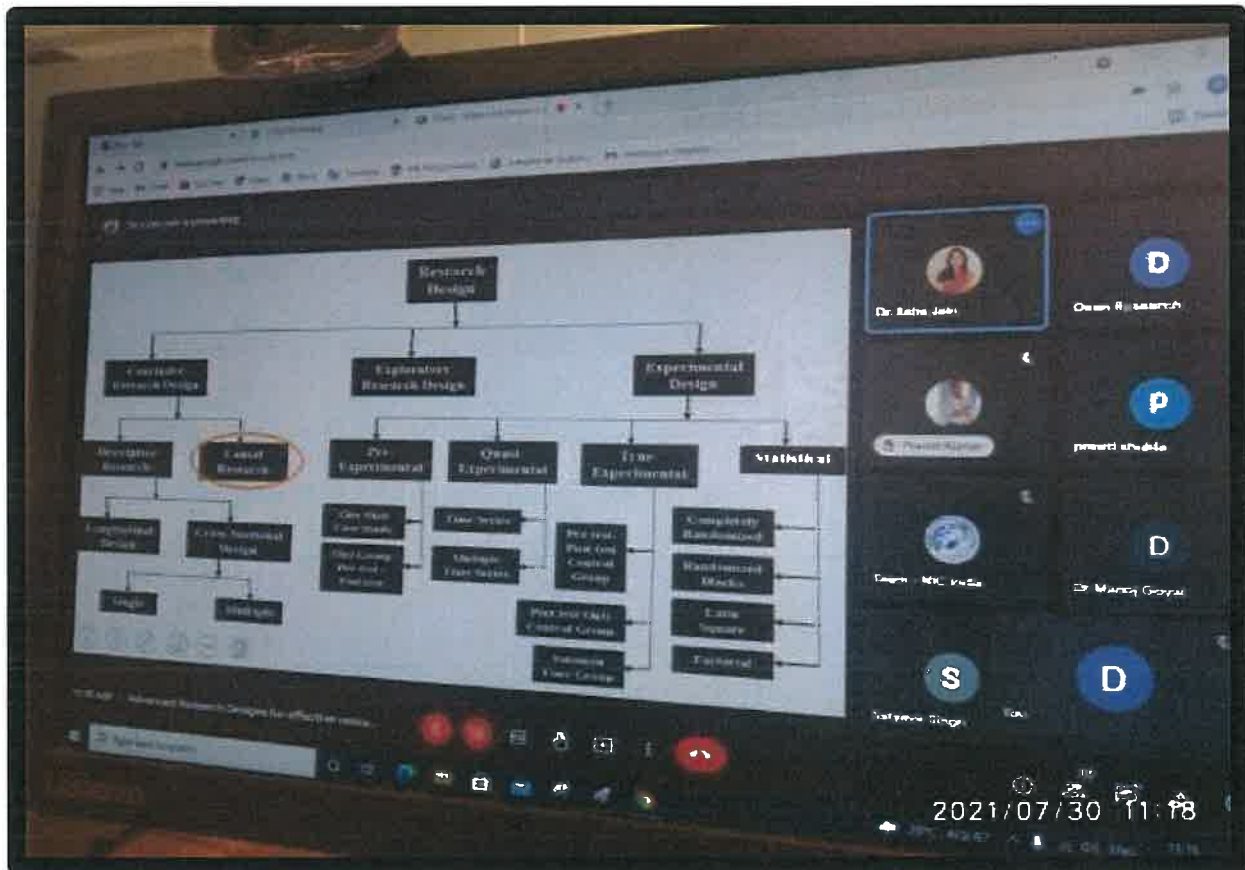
Research Design

Conclusive Research Design

Exploratory Research Design

Experimental Design

Descriptive Research

Causal Research

Pre-Experimental

Quasi Experimental

True Experimental

Statistical

Longitudinal Design

Cross-Sectional Design

One Shot Case Study

One Group Pre-test - Post-test

Time Series

Multiple Time Series

Pre-test-Post-test Control Group

Post-test Only Control Group

Solomon Four Group

Completely Randomized

Randomized Blocks

Latin Square

Factorial

Single

Multiple

Dr. Asha Jain

D

Ocean Research

P

D

Dr. Manoj Goyal

S

D

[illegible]

2021/07/30 11:18